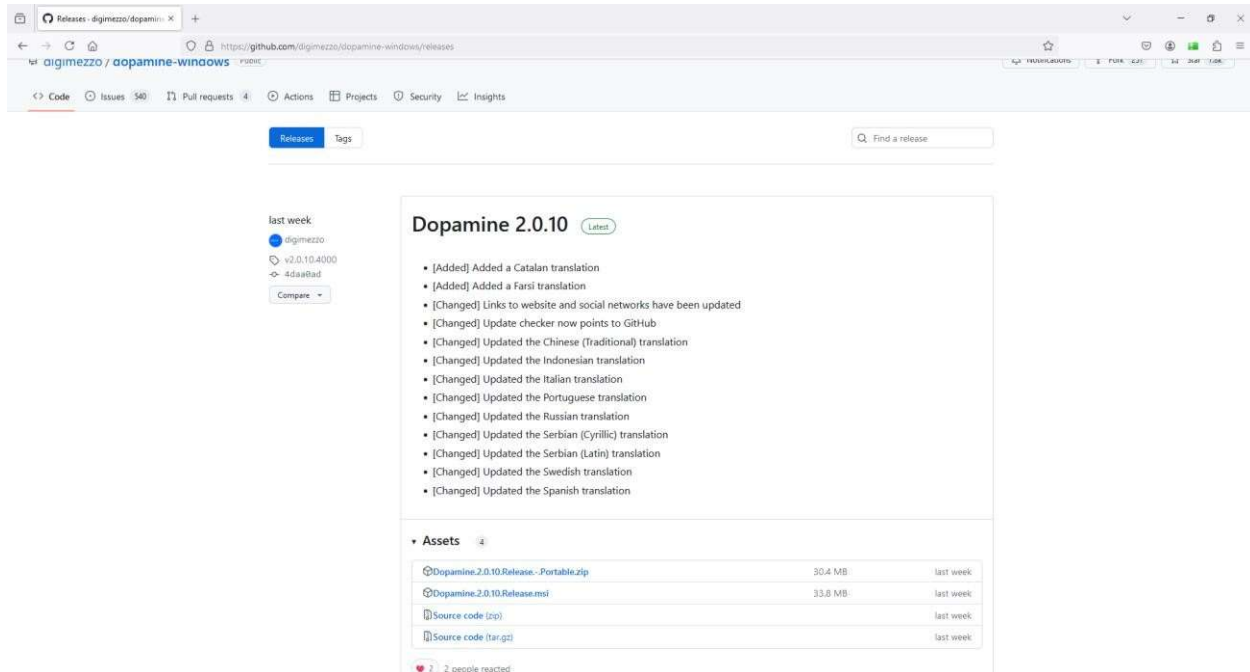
Releases · digimezzo/dopamine ×

https://github.com/digimezzo/dopamine-windows/releases

digimezzo / dopamine-windows Public

Notifications | Fork 237 | Star 7.8k

Code Issues 540 Pull requests 4 Actions Projects Security Insights

Releases Tags

Find a release

last week

digimezzo

v2.0.10.4000

4daa8ad

Compare

Dopamine 2.0.10 Latest

- [Added] Added a Catalan translation
- [Added] Added a Farsi translation
- [Changed] Links to website and social networks have been updated
- [Changed] Update checker now points to GitHub
- [Changed] Updated the Chinese (Traditional) translation
- [Changed] Updated the Indonesian translation
- [Changed] Updated the Italian translation
- [Changed] Updated the Portuguese translation
- [Changed] Updated the Russian translation
- [Changed] Updated the Serbian (Cyrillic) translation
- [Changed] Updated the Serbian (Latin) translation
- [Changed] Updated the Swedish translation
- [Changed] Updated the Spanish translation

Assets 4

| | | |
|---|---|---|
| Dopamine.2.0.10.Release.-.Portable.zip | 30.4 MB | last week |
| Dopamine.2.0.10.Release.msi | 33.8 MB | last week |
| Source code (zip) | | last week |
| Source code (tar.gz) | | last week |

2 2 people reacted